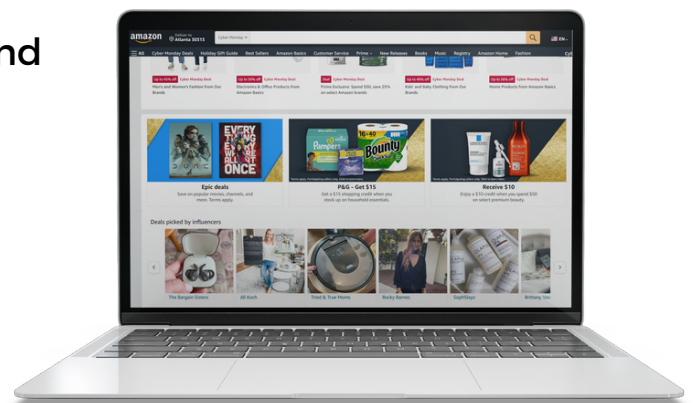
nd

amazon Deliver to Atlanta 30313 Cyber Monday EN

All Cyber Monday Deals Holiday Gift Guide Best Sellers Amazon Basics Customer Service Prime New Releases Books Music Registry Amazon Home Fashion

Up to 40% off Cyber Monday Deal Men's and Women's Fashion from Our Brands

Up to 30% off Cyber Monday Deal Electronics & Office Products from Amazon Basics

Deal Cyber Monday Deal Prime Exclusive Spend $50, save 25% on select Amazon brands

Up to 40% off Cyber Monday Deal Kids' and Baby Clothing from Our Brands

Up to 30% off Cyber Monday Deal Home Products from Amazon Basics

EVERY TRICK ALL AT ONCE

Pampers Bounty

Epic deals
Save on popular movies, channels, and more. Terms apply.

P&G - Get $15
Get a $15 shopping credit when you stock up on household essentials.

Receive $10
Enjoy a $10 credit when you spend $50 on select premium beauty.

Deals picked by influencers

The Bargain Sisters
Alli Koch
Tried & True Moms
Rocky Barnes
SophStops
Brittany Xa

KIEHL'S